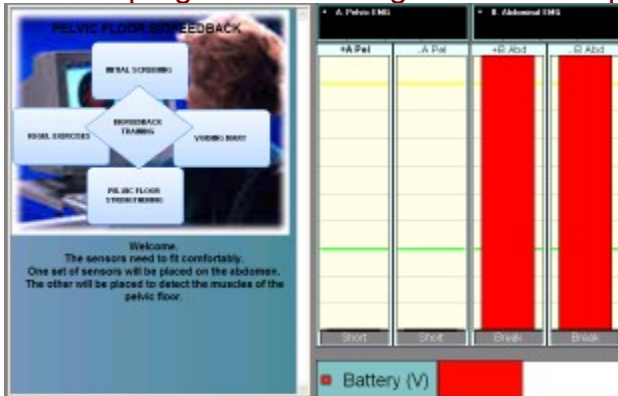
PELVIC FLOOR BIOFEEDBACK

INITIAL SCREENING

KEGEL EXERCISES

BIOFEEDBACK TRAINING

VOIDING DIARY

PELVIC FLOOR STRENGTHENING

Welcome.
The sensors need to fit comfortably.
One set of sensors will be placed on the abdomen.
The other will be placed to detect the muscles of the pelvic floor.

A. Pelvic EMG

B. Abdominal EMG

+A Pel

A Pel

+B Abd

B Abd

Short

Short

Break

Break

Battery (V)